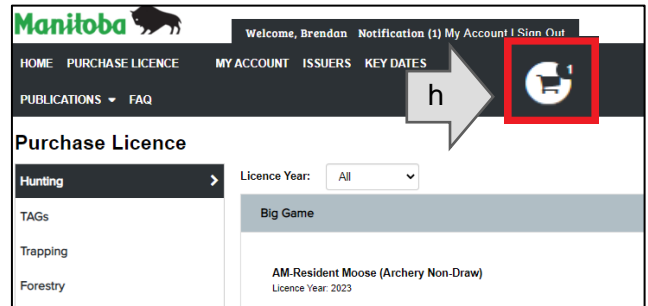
Manitoba

Welcome, Brendan Notification (1) My Account | Sign Out

HOME PURCHASE LICENCE MY ACCOUNT ISSUERS KEY DATES

PUBLICATIONS FAQ

h

1

Purchase Licence

Hunting

TAGs

Trapping

Forestry

Licence Year: All

Big Game

AM-Resident Moose (Archery Non-Draw)
Licence Year: 2023